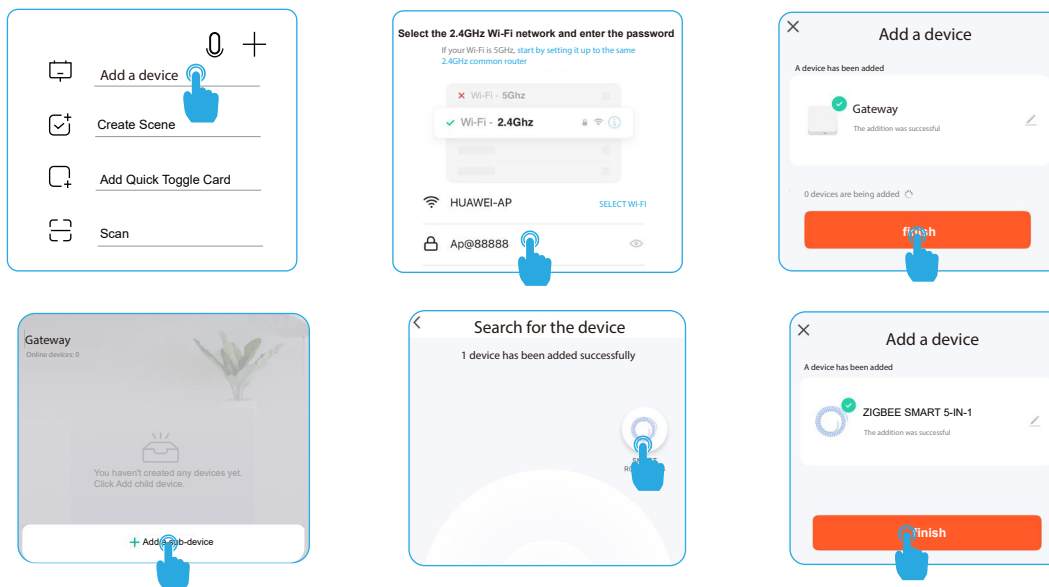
Add a device

Create Scene

Add Quick Toggle Card

Scan

Select the 2.4GHz Wi-Fi network and enter the password

If your Wi-Fi is 5GHz, start by setting it up to the same 2.4GHz common router

Wi-Fi - 5Ghz

Wi-Fi - 2.4Ghz

HUAWEI-AP

SELECT WI-FI

Ap@88888

Add a device

A device has been added

Gateway

The addition was successful

0 devices are being added

finish

Gateway

Online devices: 0

You haven't created any devices yet. Click Add child device.

Add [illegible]-device

Search for the device

1 device has been added successfully

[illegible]

Add a device

A device has been added

ZIGBEE SMART 5-IN-1

The addition was successful

Finish